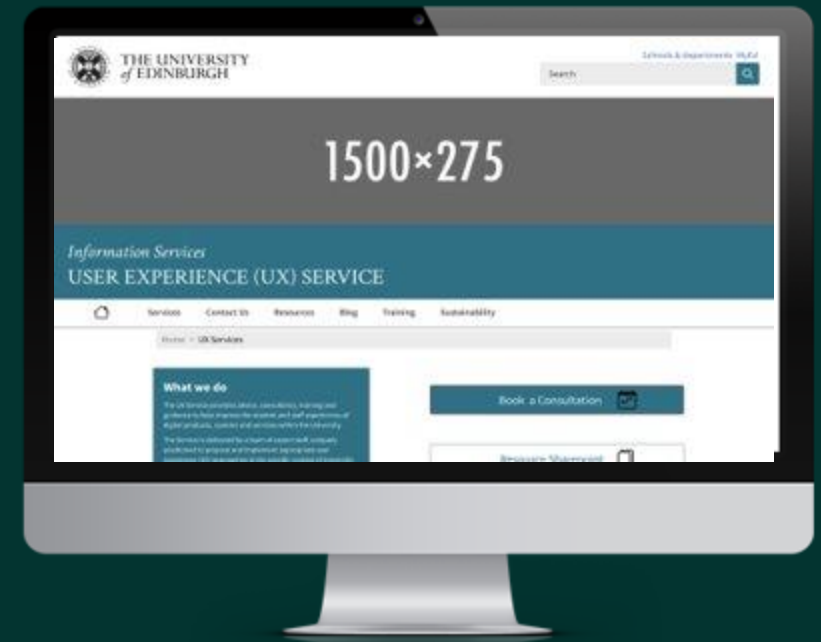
THE UNIVERSITY of EDINBURGH

Schools & departments MyEd

Search

1500×275

Information Services

USER EXPERIENCE (UX) SERVICE

Services Contact Us Resources Blog Training Sustainability

Home > UX Services

What we do

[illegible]

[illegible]

Book a Consultation

Resource Sharepoint